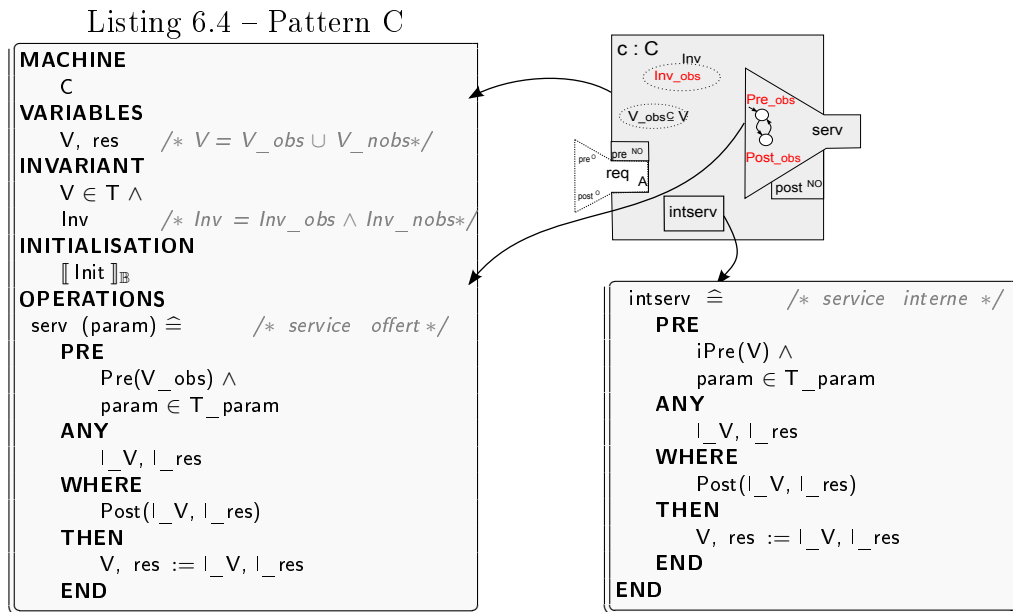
Listing 6.4 – Pattern C

MACHINE
C
VARIABLES
V, res /* $V = V\_obs \cup V\_nobs$ */
INVARIANT
$V \in T \wedge$
Inv /* $Inv = Inv\_obs \wedge Inv\_nobs$ */
INITIALISATION
$[\![ \text{Init} ]\!]_{\mathbb{B}}$
OPERATIONS
serv (param) $\widehat{=}$ /* service offert */
PRE
Pre(V_obs) $\wedge$
param $\in$ T_param
ANY
l_V, l_res
WHERE
Post(l_V, l_res)
THEN
V, res := l_V, l_res
END

c : C
Inv
Inv_obs
V_obs ⊆ V
Pre_obs
serv
Post_obs
post NO
pre O
pre NO
req
A
post O
intserv

intserv $\widehat{=}$ /* service interne */
PRE
iPre(V) $\wedge$
param $\in$ T_param
ANY
l_V, l_res
WHERE
Post(l_V, l_res)
THEN
V, res := l_V, l_res
END
END